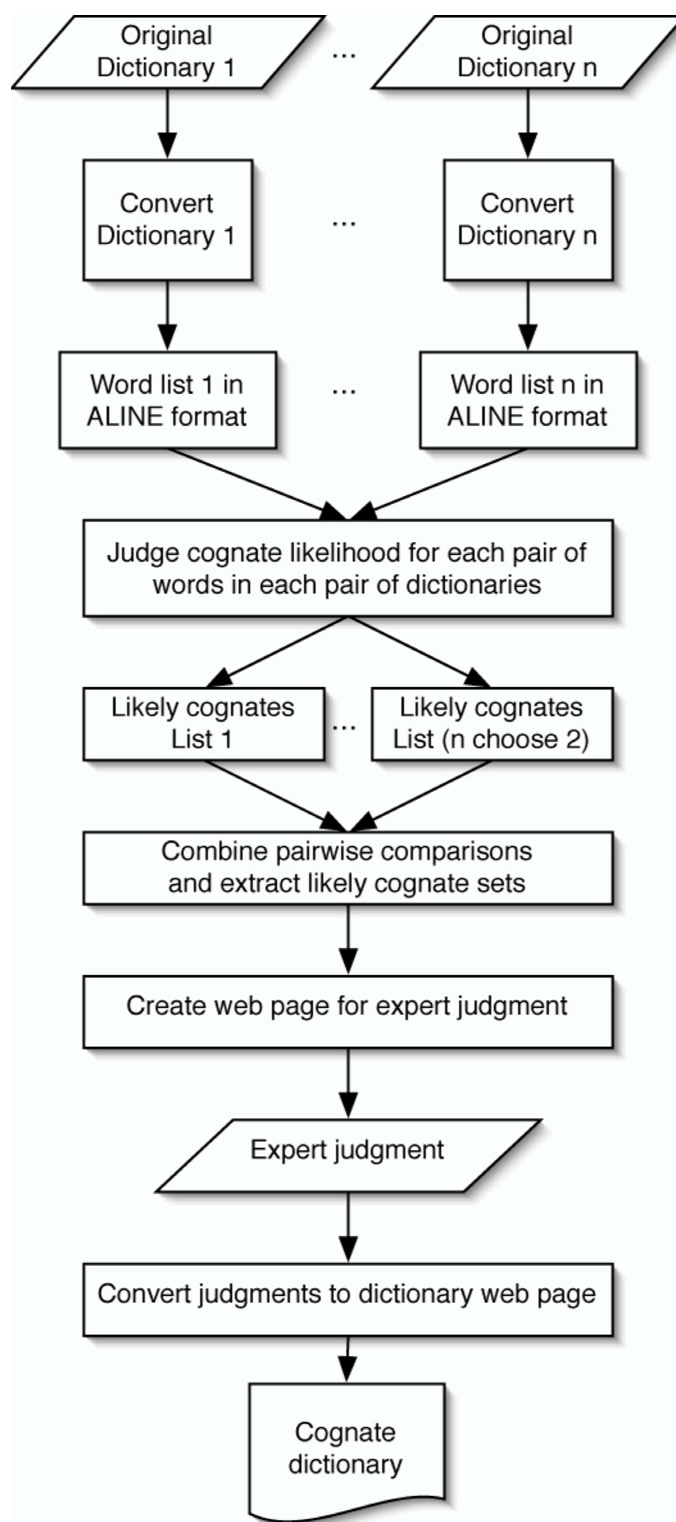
Original Dictionary 1

...

Original Dictionary n

Convert Dictionary 1

...

Convert Dictionary n

Word list 1 in ALINE format

...

Word list n in ALINE format

Judge cognate likelihood for each pair of words in each pair of dictionaries

Likely cognates List 1

...

Likely cognates List (n choose 2)

Combine pairwise comparisons and extract likely cognate sets

Create web page for expert judgment

Expert judgment

Convert judgments to dictionary web page

Cognate dictionary